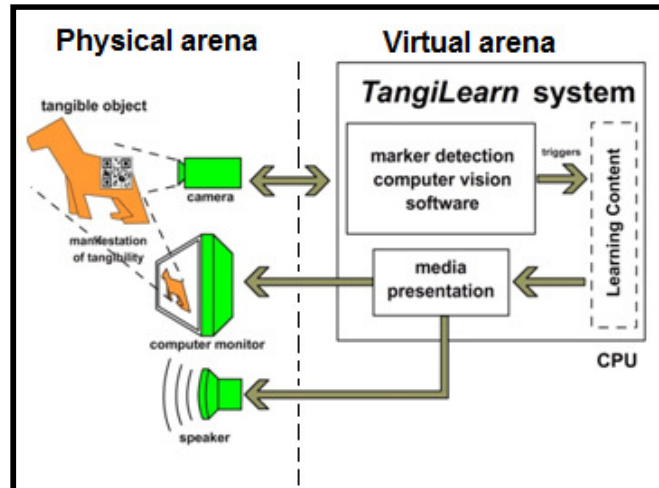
Physical arena

Virtual arena

tangible object

camera

manifestation of tangibility

computer monitor

speaker

*TangiLearn* system

marker detection computer vision software

triggers

Learning Content

media presentation

CPU